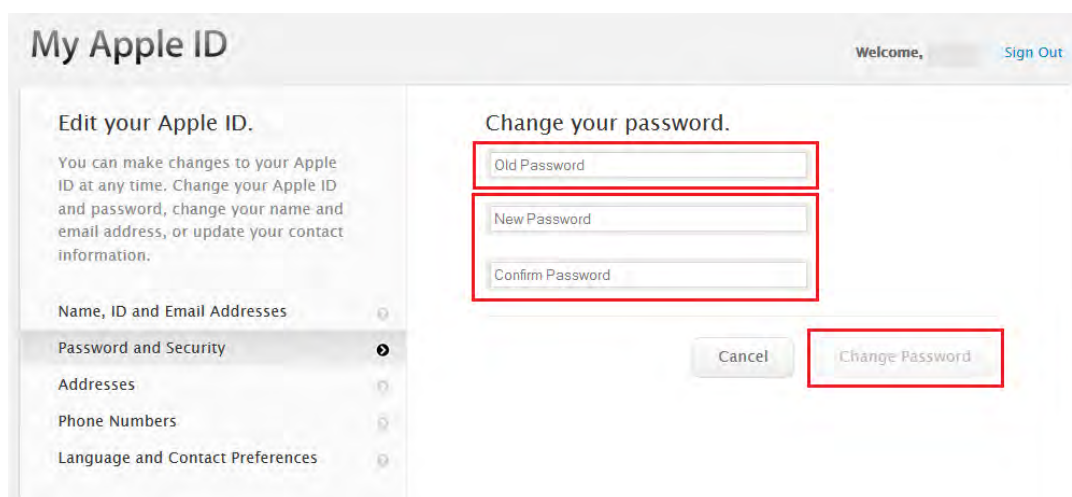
My Apple ID

Welcome,

Sign Out

Edit your Apple ID.

You can make changes to your Apple ID at any time. Change your Apple ID and password, change your name and email address, or update your contact information.

Name, ID and Email Addresses

Password and Security

Addresses

Phone Numbers

Language and Contact Preferences

Change your password.

Old Password

New Password

Confirm Password

Cancel

Change Password